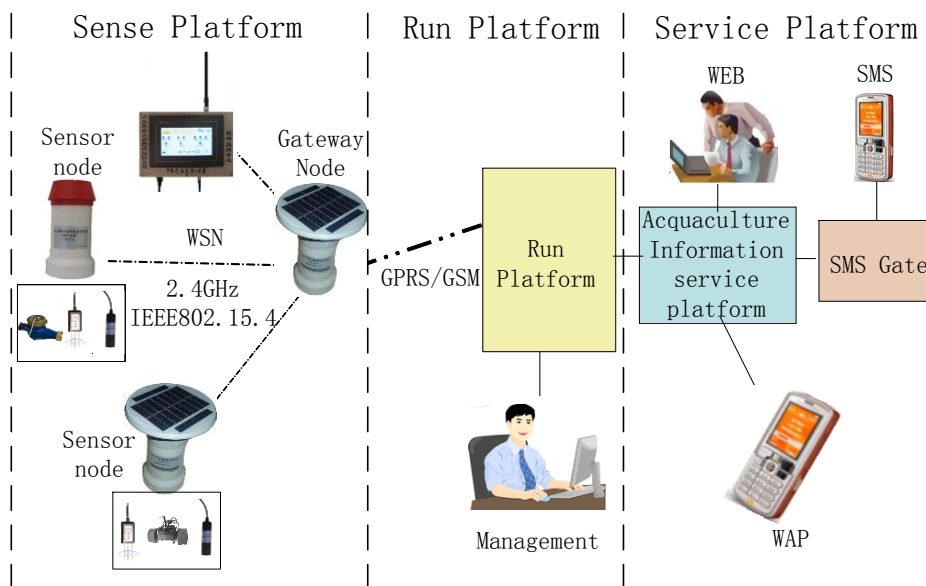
Sense Platform

Run Platform

Service Platform

Sensor node

Gateway Node

WSN

2.4GHz IEEE802.15.4

Sensor node

GPRS/GSM

Run Platform

Management

WEB

SMS

Acquaculture Information service platform

SMS Gate

WAP